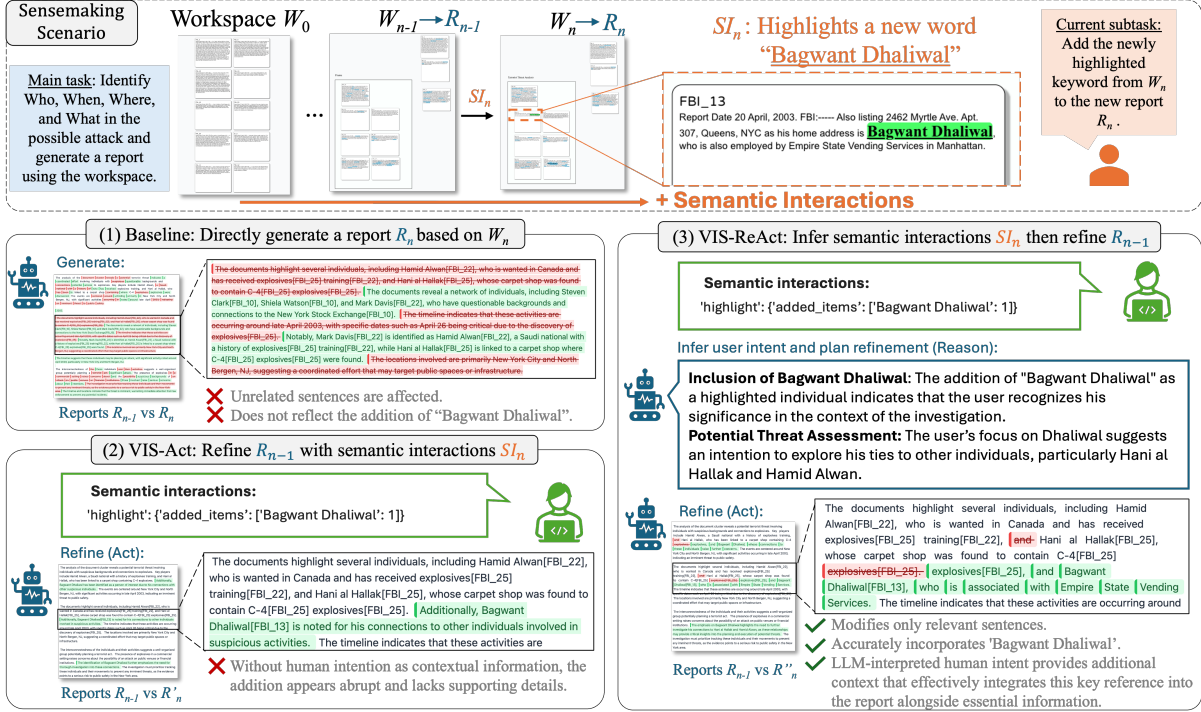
Sensemaking Scenario

Workspace $W_0$

$W_{n-1} \rightarrow R_{n-1}$

$W_n \rightarrow R_n$

$SI_n$: Highlights a new word "Bagwant Dhaliwal"

Current subtask: Add the newly highlighted keyword from $W_n$ to the new report $R_n$.

Main task: Identify Who, When, Where, and What in the possible attack and generate a report using the workspace.

$SI_n$

FBI_13
Report Date 20 April, 2003. FBI:---- Also listing 2462 Myrtle Ave. Apt. 307, Queens, NYC as his home address is Bagwant Dhaliwal, who is also employed by Empire State Vending Services in Manhattan.

+ Semantic Interactions

(1) Baseline: Directly generate a report $R_n$ based on $W_n$

Generate:

The documents highlight several individuals, including Hamid Alwan[FBI_22], who is wanted in Canada and has received explosives[FBI_25] training[FBI_22], and Hani al Hallak[FBI_25], whose carpet shop was found to contain C-4[FBI_25] explosives[FBI_25]. The documents reveal a network of individuals, including Steven Clark[FBI_10], Shiela Watson[FBI_10], and Mark Davis[FBI_22], who have questionable backgrounds and connections to the New York Stock Exchange[FBI_10]. The timeline indicates that these activities are occurring around late April 2003, with specific dates such as April 26 being critical due to the discovery of explosives[FBI_25]. Notably, Mark Davis[FBI_22] is identified as Hamid Alwan[FBI_22], a Saudi national with a history of explosives[FBI_25] training[FBI_22], while Hani al Hallak[FBI_25] is linked to a carpet shop where C-4[FBI_25] explosives[FBI_25] were found. The locations involved are primarily New York City and North Bergen, NJ, suggesting a coordinated effort that may target public spaces or infrastructure.

Reports $R_{n-1}$ vs $R_n$

Unrelated sentences are affected.
Does not reflect the addition of "Bagwant Dhaliwal".

(2) VIS-Act: Refine $R_{n-1}$ with semantic interactions $SI_n$

Semantic interactions:
'highlight': {'added_items': ['Bagwant Dhaliwal': 1]}

Refine (Act):

The documents highlight several individuals, including Hamid Alwan[FBI_22], who is wanted in Canada and has received explosives[FBI_25] training[FBI_22], and Hani al Hallak[FBI_25], whose carpet shop was found to contain C-4[FBI_25] explosives[FBI_25]. Additionally, Bagwant Dhaliwal[FBI_13] is noted for his connections to other individuals involved in suspicious activities. The timeline indicates that these activities are

Reports $R_{n-1}$ vs $R'_n$

Without human intention as contextual information, the addition appears abrupt and lacks supporting details.

(3) VIS-ReAct: Infer semantic interactions $SI_n$ then refine $R_{n-1}$

Semantic interactions:
'highlight': {'added_items': ['Bagwant Dhaliwal': 1]}

Infer user intent and plan refinement (Reason):

Inclusion of Bagwant Dhaliwal: The addition of "Bagwant Dhaliwal" as a highlighted individual indicates that the user recognizes his significance in the context of the investigation.
Potential Threat Assessment: The user's focus on Dhaliwal suggests an intention to explore his ties to other individuals, particularly Hani al Hallak and Hamid Alwan.

Refine (Act):

The documents highlight several individuals, including Hamid Alwan[FBI_22], who is wanted in Canada and has received explosives[FBI_25] training[FBI_22], and Hani al Hallak[FBI_25], whose carpet shop was found to contain C-4[FBI_25] explosives[FBI_25]. explosives[FBI_25], and Bagwant Dhaliwal[FBI_13], who is associated with Empire State Vending Services. The timeline indicates that these activities are occurring around

Modifies only relevant sentences.
Accurately incorporates 'Bagwant Dhaliwal'.
LLM-interpreted human intent provides additional context that effectively integrates this key reference into the report alongside essential information.

Reports $R_{n-1}$ vs $R''_n$